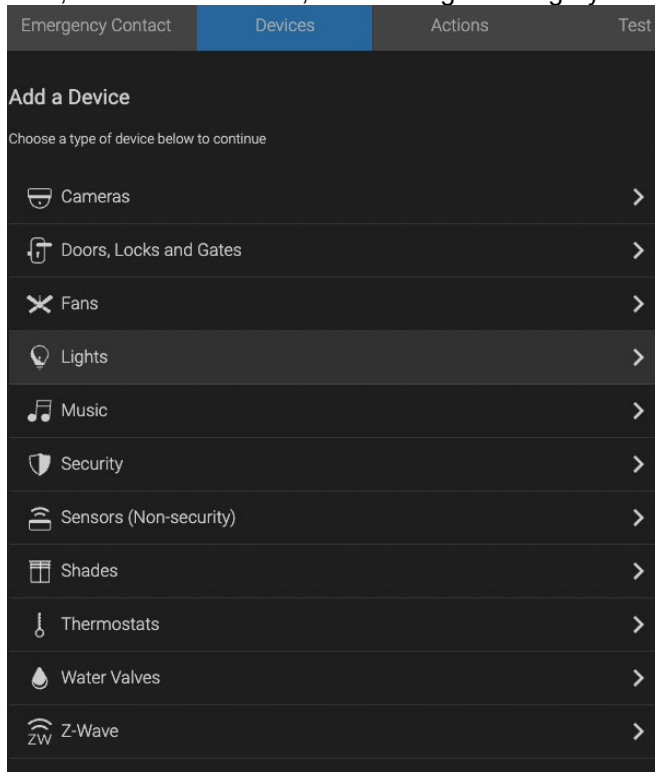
Emergency Contact | Devices | Actions | Test

Add a Device

Choose a type of device below to continue

Cameras

Doors, Locks and Gates

Fans

Lights

Music

Security

Sensors (Non-security)

Shades

Thermostats

Water Valves

ZW Z-Wave